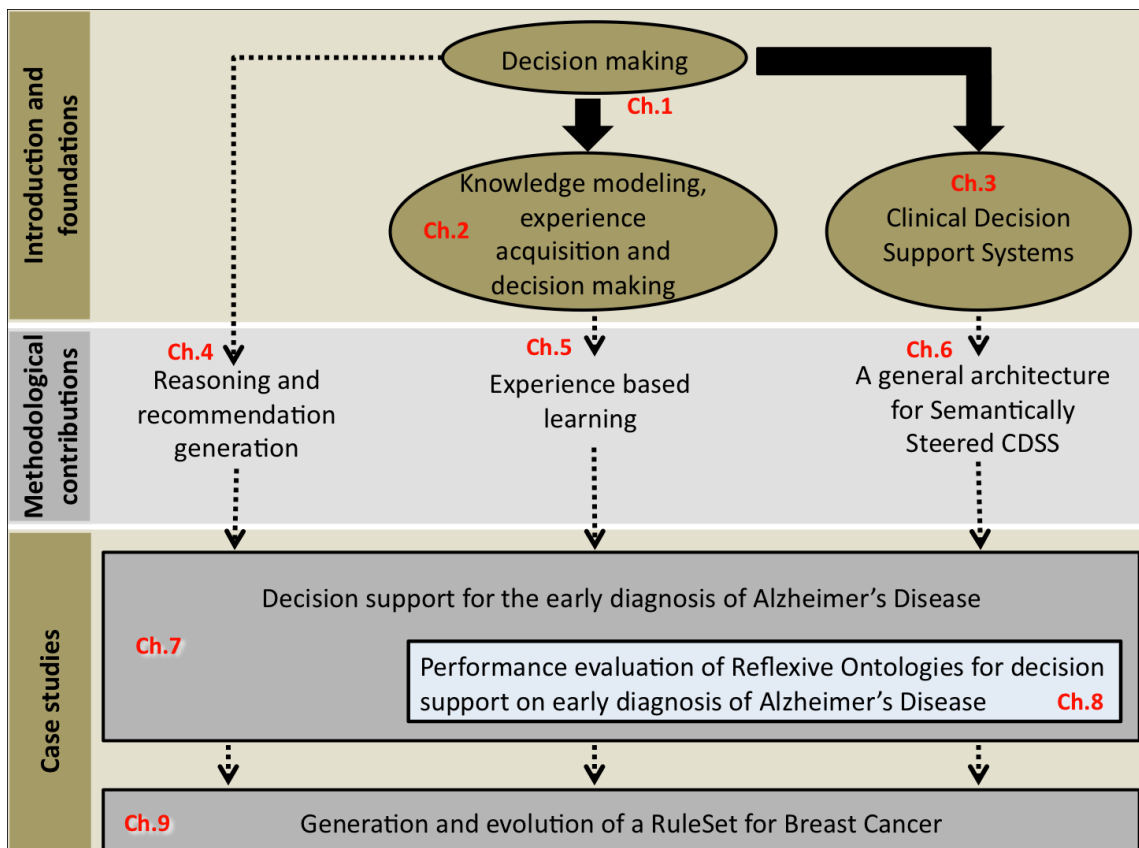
Introduction and foundations

Decision making

Ch.1

Ch.2

Knowledge modeling, experience acquisition and decision making

Ch.3

Clinical Decision Support Systems

Methodological contributions

Ch.4

Reasoning and recommendation generation

Ch.5

Experience based learning

Ch.6

A general architecture for Semantically Steered CDSS

Case studies

Decision support for the early diagnosis of Alzheimer's Disease

Ch.7

Performance evaluation of Reflexive Ontologies for decision support on early diagnosis of Alzheimer's Disease

Ch.8

Ch.9

Generation and evolution of a RuleSet for Breast Cancer